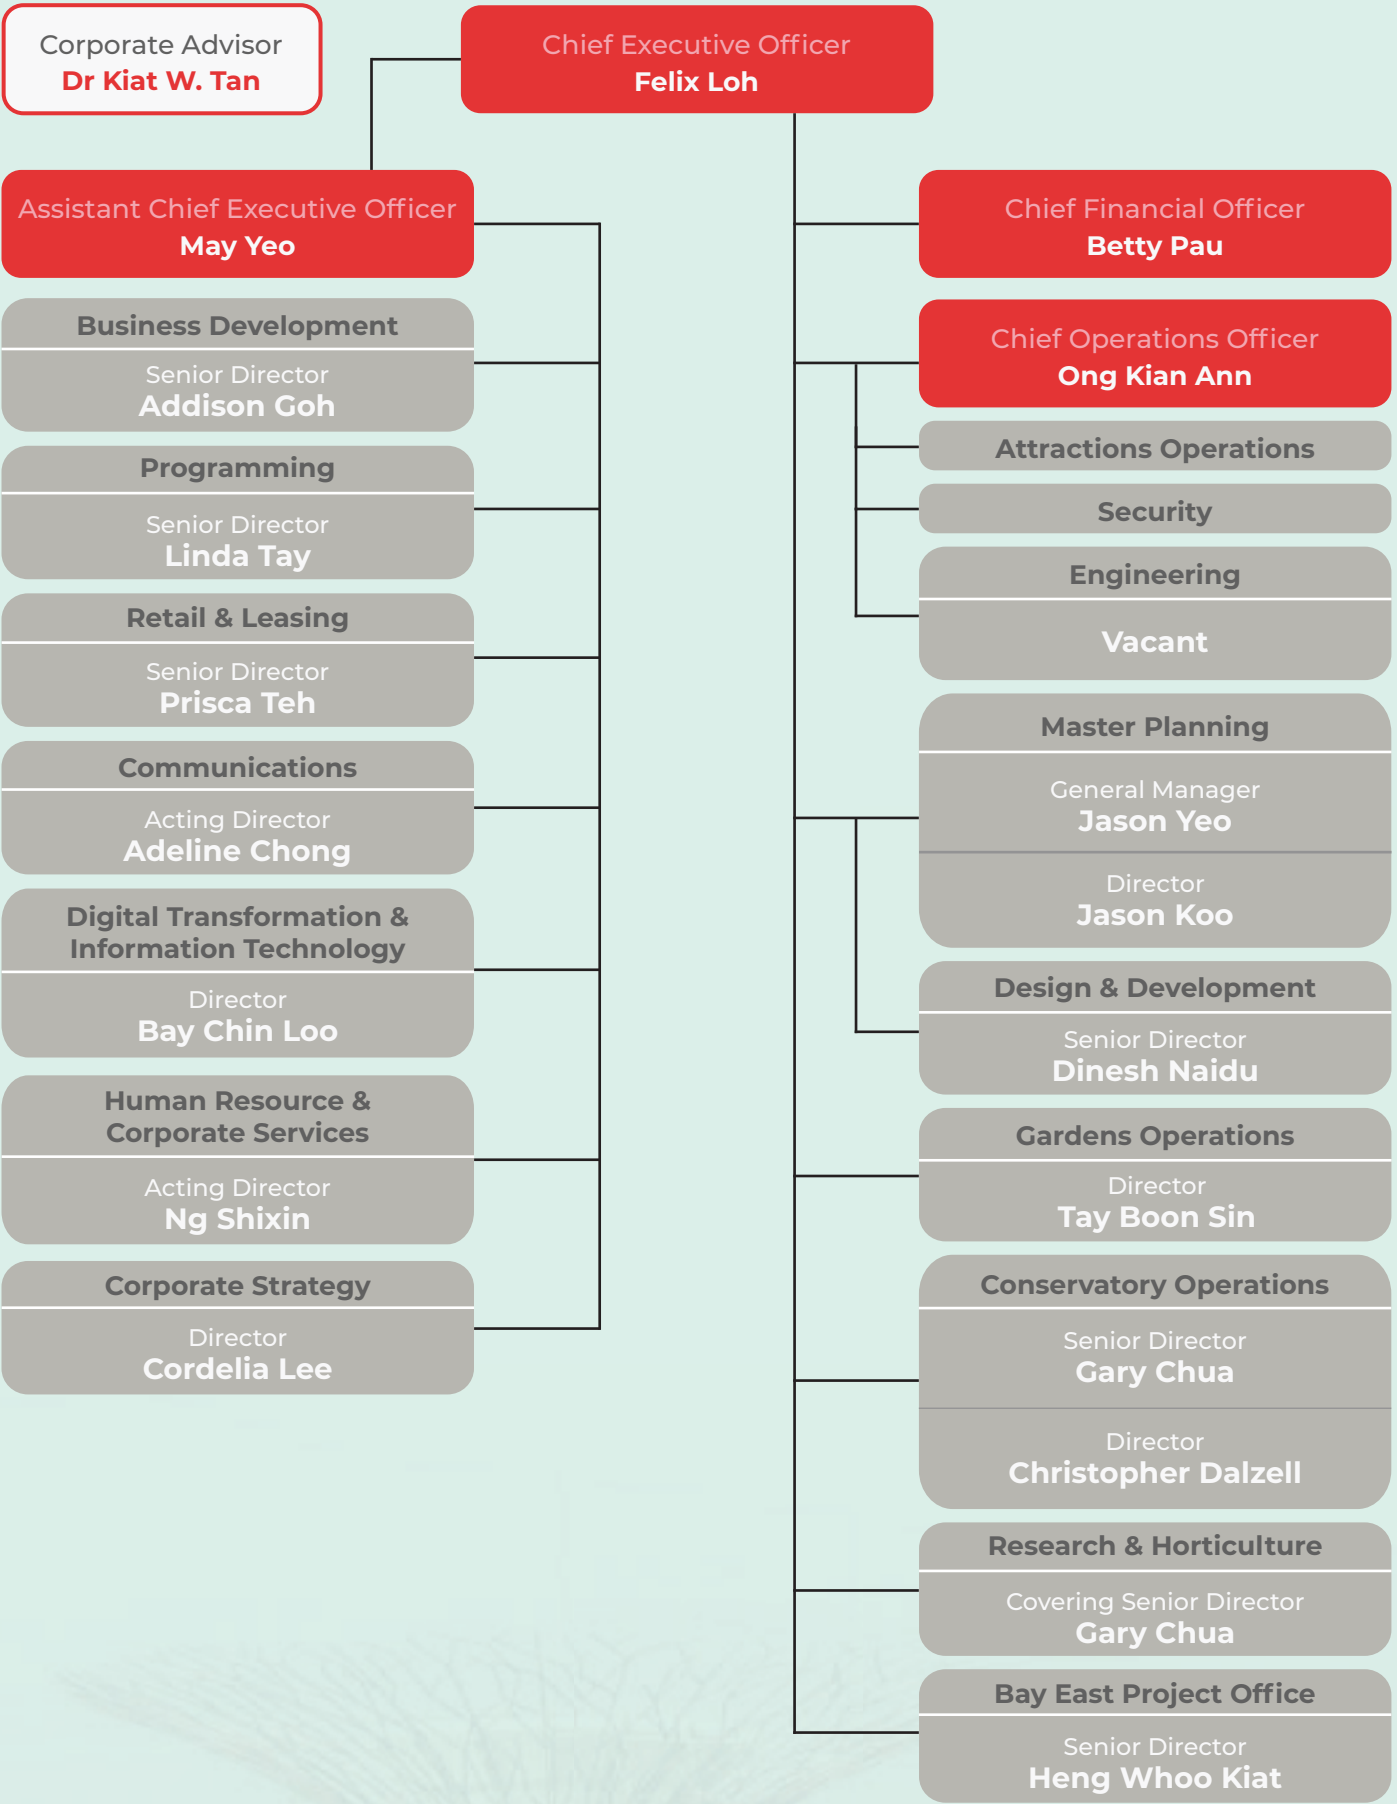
Corporate Advisor
Dr Kiat W. Tan

Chief Executive Officer
Felix Loh

Assistant Chief Executive Officer
May Yeo

Business Development
Senior Director
Addison Goh

Programming
Senior Director
Linda Tay

Retail & Leasing
Senior Director
Prisca Teh

Communications
Acting Director
Adeline Chong

Digital Transformation & Information Technology
Director
Bay Chin Loo

Human Resource & Corporate Services
Acting Director
Ng Shixin

Corporate Strategy
Director
Cordelia Lee

Chief Financial Officer
Betty Pau

Chief Operations Officer
Ong Kian Ann

Attractions Operations

Security

Engineering
Vacant

Master Planning
General Manager
Jason Yeo
Director
Jason Koo

Design & Development
Senior Director
Dinesh Naidu

Gardens Operations
Director
Tay Boon Sin

Conservatory Operations
Senior Director
Gary Chua
Director
Christopher Dalzell

Research & Horticulture
Covering Senior Director
Gary Chua

Bay East Project Office
Senior Director
Heng Whoo Kiat